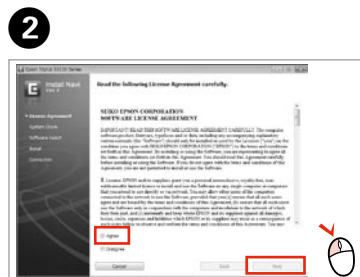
2

Epson Stylus SX125 Series

Install Navi

License Agreement
System Check
Software Select
Install
Connection

Read the following License Agreement carefully.

SEIKO EPSON CORPORATION
SOFTWARE LICENSE AGREEMENT

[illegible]

Agree
Disagree

Cancel
Back
Next